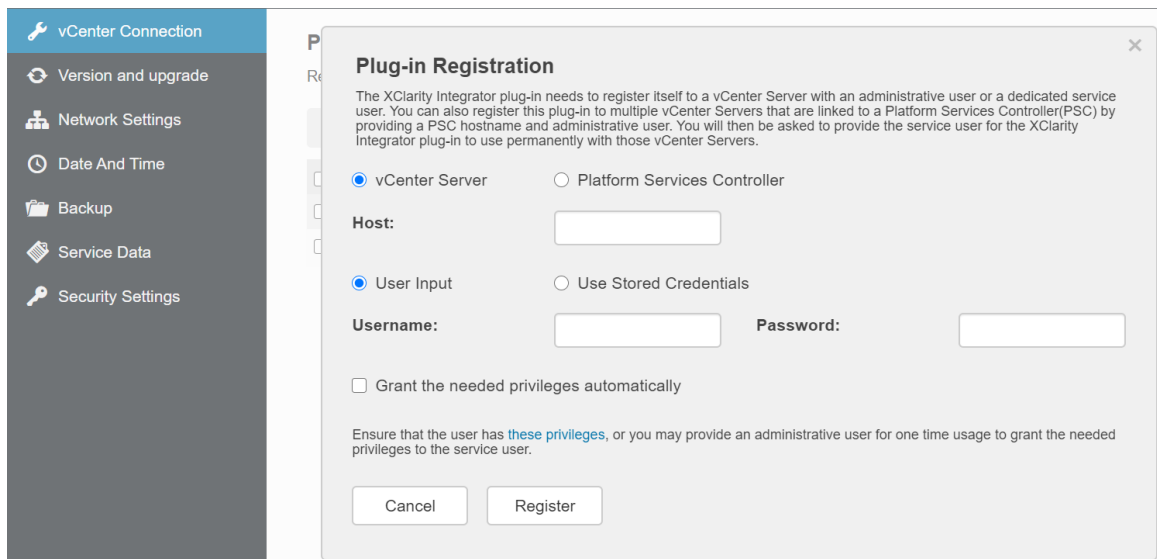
vCenter Connection
Version and upgrade
Network Settings
Date And Time
Backup
Service Data
Security Settings

P
Re

×

Plug-in Registration

The XClarity Integrator plug-in needs to register itself to a vCenter Server with an administrative user or a dedicated service user. You can also register this plug-in to multiple vCenter Servers that are linked to a Platform Services Controller(PSC) by providing a PSC hostname and administrative user. You will then be asked to provide the service user for the XClarity Integrator plug-in to use permanently with those vCenter Servers.

vCenter Server
Platform Services Controller

Host:

User Input
Use Stored Credentials

Username:
Password:

Grant the needed privileges automatically

Ensure that the user has these privileges, or you may provide an administrative user for one time usage to grant the needed privileges to the service user.

Cancel
Register